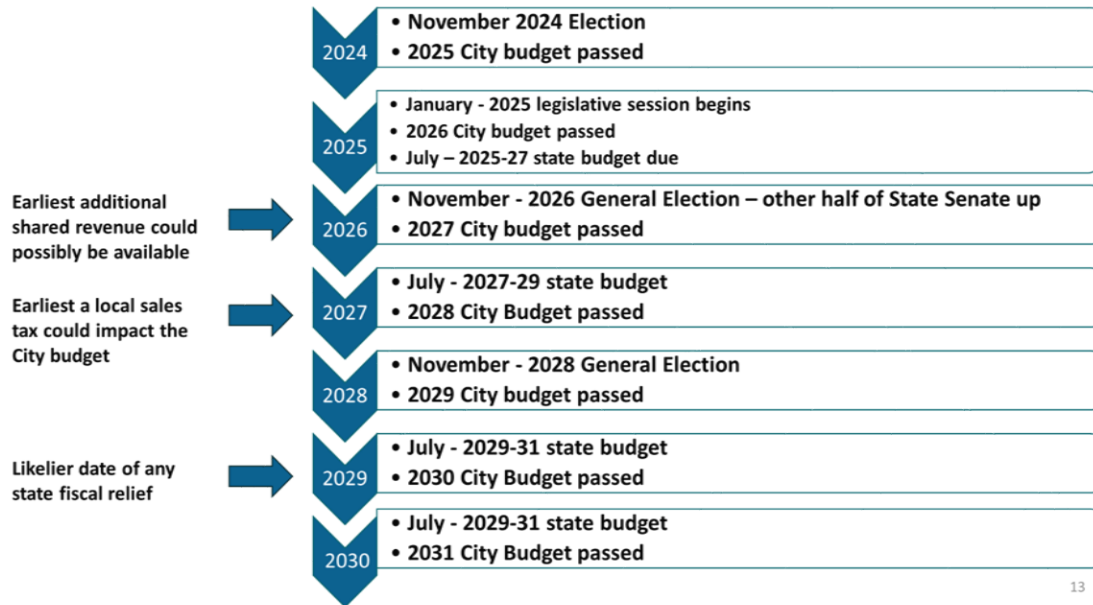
2024
• November 2024 Election
• 2025 City budget passed

2025
• January - 2025 legislative session begins
• 2026 City budget passed
• July – 2025-27 state budget due

Earliest additional shared revenue could possibly be available

2026
• November - 2026 General Election – other half of State Senate up
• 2027 City budget passed

Earliest a local sales tax could impact the City budget

2027
• July - 2027-29 state budget
• 2028 City Budget passed

2028
• November - 2028 General Election
• 2029 City budget passed

Likelier date of any state fiscal relief

2029
• July - 2029-31 state budget
• 2030 City Budget passed

2030
• July - 2029-31 state budget
• 2031 City Budget passed

13